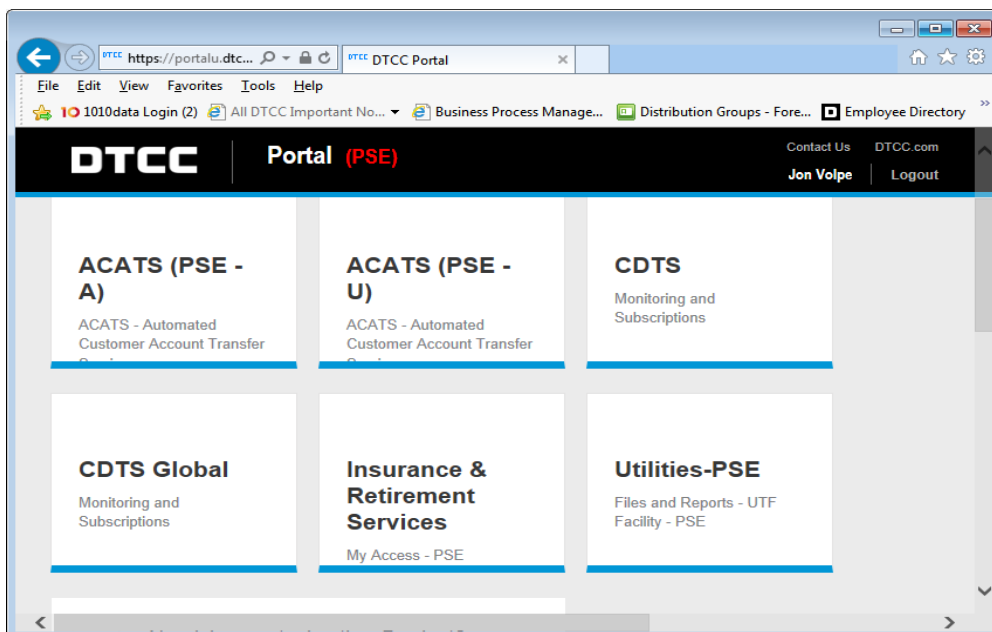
https://portalu.dtc...
DTCC Portal

File Edit View Favorites Tools Help

1010data Login (2) All DTCC Important No... Business Process Manage... Distribution Groups - Fore... Employee Directory

DTCC Portal (PSE)

Contact Us DTCC.com
Jon Volpe Logout

ACATS (PSE - A)
ACATS - Automated Customer Account Transfer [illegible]

ACATS (PSE - U)
ACATS - Automated Customer Account Transfer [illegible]

CDTS
Monitoring and Subscriptions

CDTS Global
Monitoring and Subscriptions

Insurance & Retirement Services
My Access - PSE

Utilities-PSE
Files and Reports - UTF Facility - PSE

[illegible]